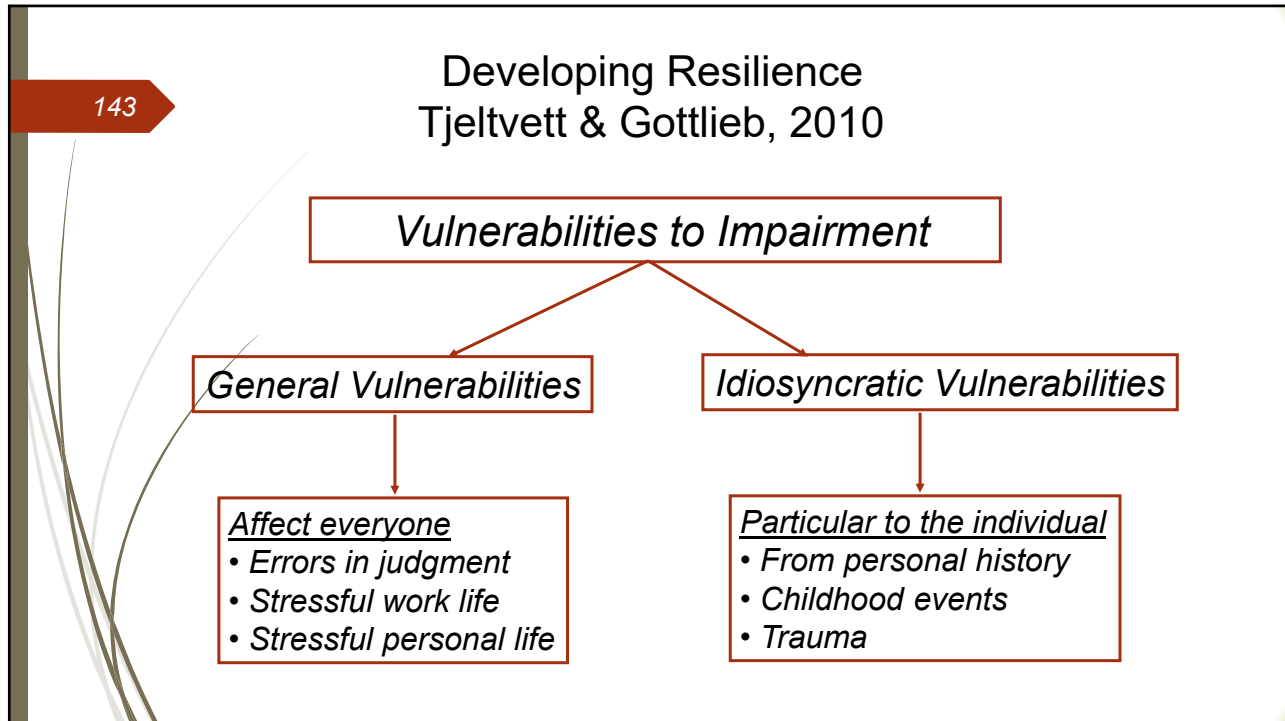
143

Developing Resilience
Tjeltvett & Gottlieb, 2010

Vulnerabilities to Impairment

General Vulnerabilities

Idiosyncratic Vulnerabilities

Affect everyone
• Errors in judgment
• Stressful work life
• Stressful personal life

Particular to the individual
• From personal history
• Childhood events
• Trauma